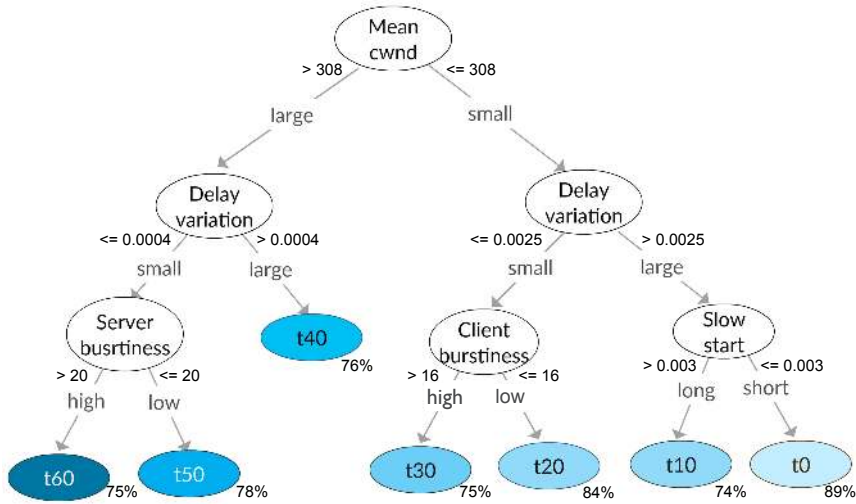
Mean cwnd

> 308
<= 308

large
small

Delay variation

<= 0.0004
> 0.0004

small
large

Server busrtiness

> 20
<= 20

high
low

t60
75%

t50
78%

t40
76%

Delay variation

<= 0.0025
> 0.0025

small
large

Client burstiness

> 16
<= 16

high
low

t30
75%

t20
84%

Slow start

> 0.003
<= 0.003

long
short

t10
74%

t0
89%